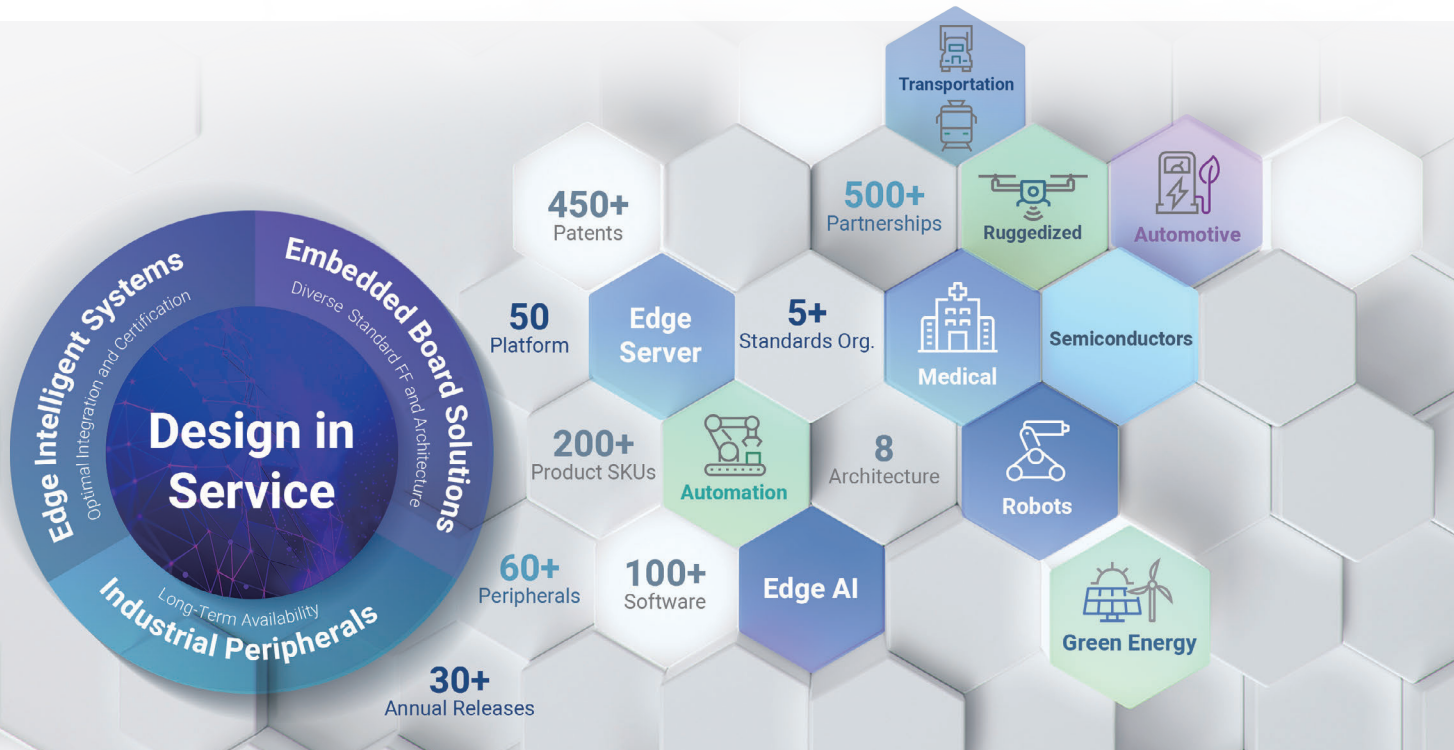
Edge Intelligent Systems
Optimal Integration and Certification

Embedded Board Solutions
Diverse Standard FF and Architecture

Design in Service

Industrial Peripherals
Long-Term Availability

Transportation

450+
Patents

500+
Partnerships

Ruggedized

Automotive

50
Platform

Edge Server

5+
Standards Org.

Medical

Semiconductors

200+
Product SKUs

Automation

8
Architecture

Robots

60+
Peripherals

100+
Software

Edge AI

Green Energy

30+
Annual Releases